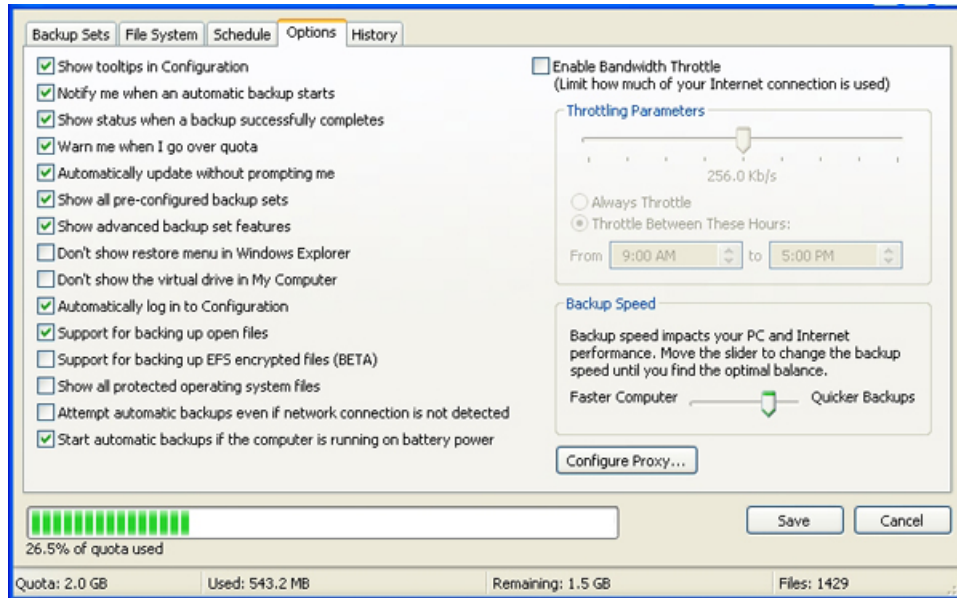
Backup Sets | File System | Schedule | Options | History

Show tooltips in Configuration
Notify me when an automatic backup starts
Show status when a backup successfully completes
Warn me when I go over quota
Automatically update without prompting me
Show all pre-configured backup sets
Show advanced backup set features
Don't show restore menu in Windows Explorer
Don't show the virtual drive in My Computer
Automatically log in to Configuration
Support for backing up open files
Support for backing up EFS encrypted files (BETA)
Show all protected operating system files
Attempt automatic backups even if network connection is not detected
Start automatic backups if the computer is running on battery power

Enable Bandwidth Throttle
(Limit how much of your Internet connection is used)

Throttling Parameters
256.0 Kb/s
Always Throttle
Throttle Between These Hours:
From 9:00 AM to 5:00 PM

Backup Speed
Backup speed impacts your PC and Internet performance. Move the slider to change the backup speed until you find the optimal balance.
Faster Computer Quicker Backups

Configure Proxy...

26.5% of quota used

Save
Cancel

Quota: 2.0 GB | Used: 543.2 MB | Remaining: 1.5 GB | Files: 1429